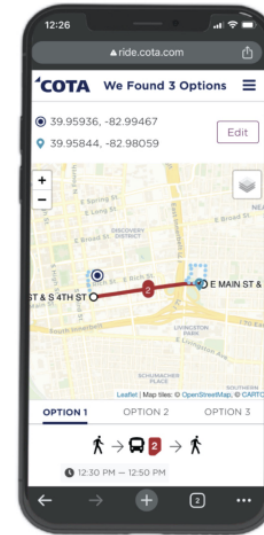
12:26

ride.cota.com

COTA We Found 3 Options

39.95936, -82.99467

39.95844, -82.98059

Edit

+

−

DISCOVERY DISTRICT

ST & S 4TH ST

2

E MAIN ST &

LIVINGSTON PARK

SCHUMACHER PLACE

SOUTHERN

Leaflet | Map tiles: © OpenStreetMap, © CARTO

OPTION 1

OPTION 2

OPTION 3

2

12:30 PM — 12:50 PM

2